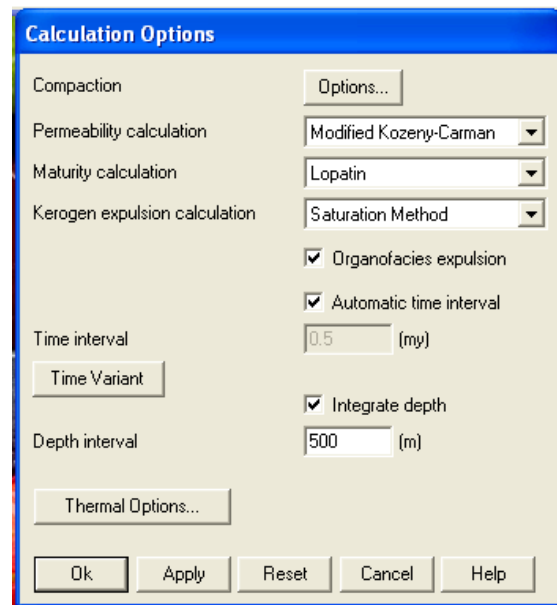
Calculation Options

Compaction
Options...

Permeability calculation
Modified Kozeny-Carman

Maturity calculation
Lopatin

Kerogen expulsion calculation
Saturation Method

Organofacies expulsion

Automatic time interval

Time interval
0.5
(my)

Time Variant

Integrate depth

Depth interval
500
(m)

Thermal Options...

Ok
Apply
Reset
Cancel
Help